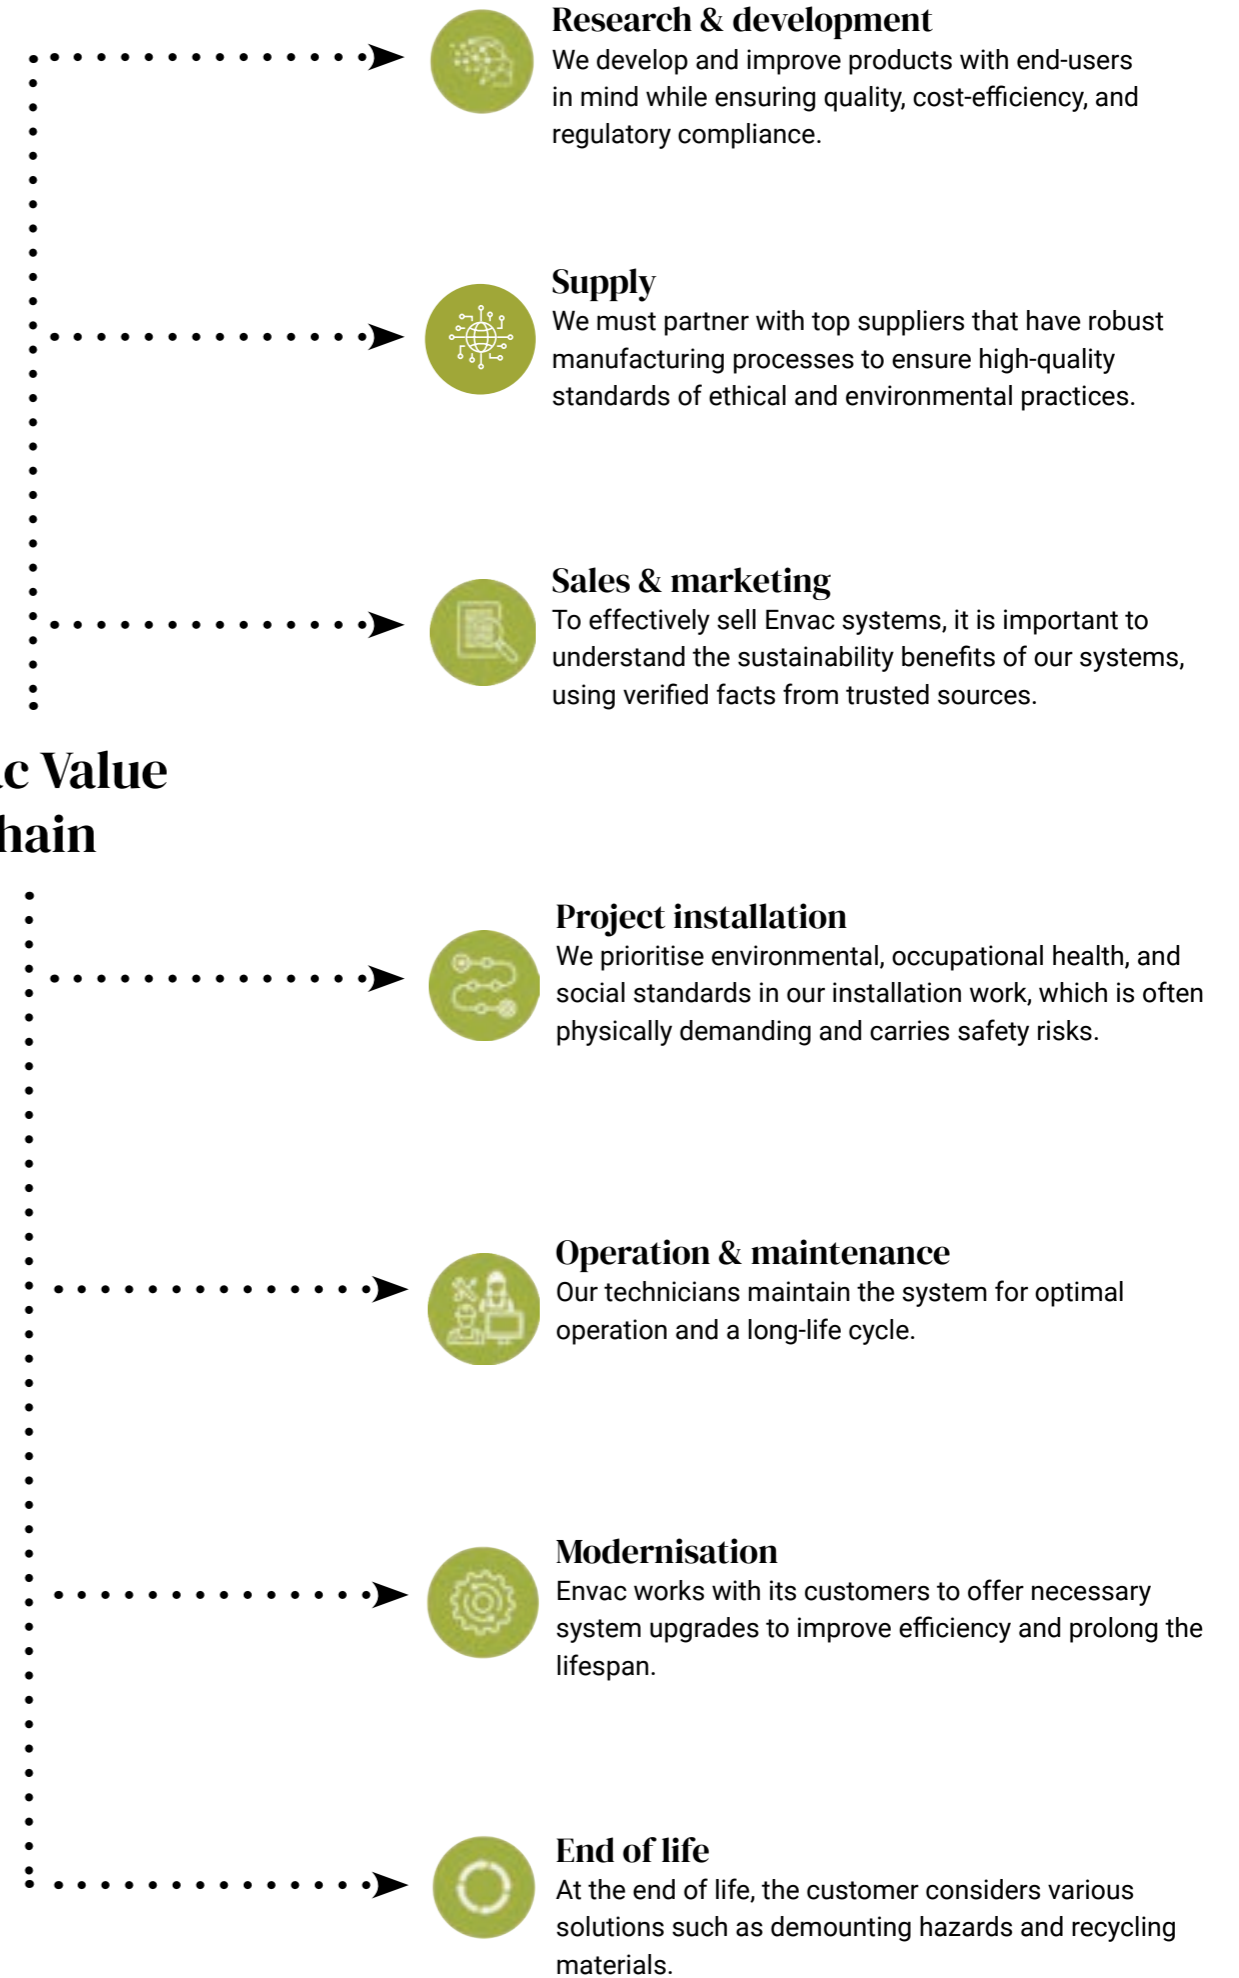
Research & development
We develop and improve products with end-users in mind while ensuring quality, cost-efficiency, and regulatory compliance.

Supply
We must partner with top suppliers that have robust manufacturing processes to ensure high-quality standards of ethical and environmental practices.

Sales & marketing
To effectively sell Envac systems, it is important to understand the sustainability benefits of our systems, using verified facts from trusted sources.

c Value
hain

Project installation
We prioritise environmental, occupational health, and social standards in our installation work, which is often physically demanding and carries safety risks.

Operation & maintenance
Our technicians maintain the system for optimal operation and a long-life cycle.

Modernisation
Envac works with its customers to offer necessary system upgrades to improve efficiency and prolong the lifespan.

End of life
At the end of life, the customer considers various solutions such as demounting hazards and recycling materials.